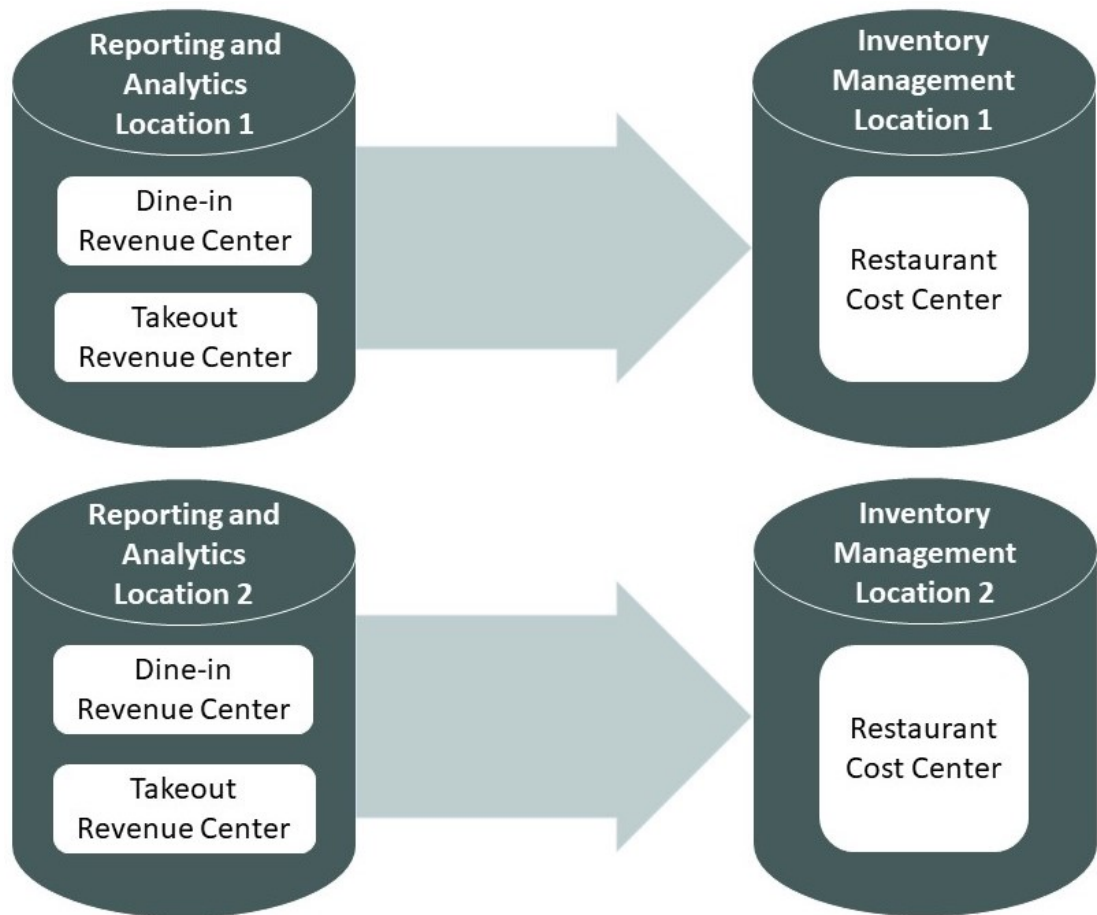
Reporting and Analytics Location 1

Dine-in Revenue Center

Takeout Revenue Center

Inventory Management Location 1

Restaurant Cost Center

Reporting and Analytics Location 2

Dine-in Revenue Center

Takeout Revenue Center

Inventory Management Location 2

Restaurant Cost Center